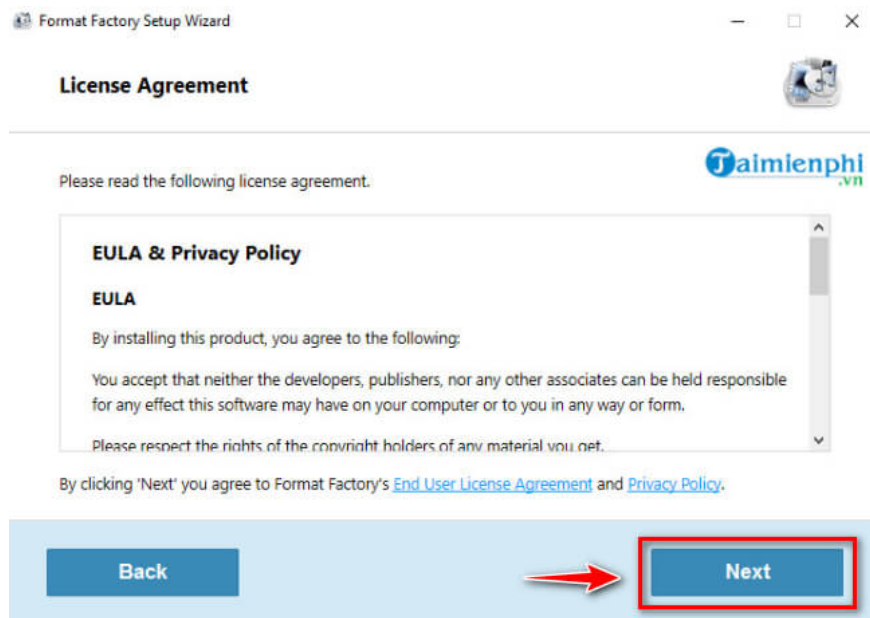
Format Factory Setup Wizard

License Agreement

Taimienphi.vn

Please read the following license agreement.

EULA & Privacy Policy

EULA

By installing this product, you agree to the following:

You accept that neither the developers, publishers, nor any other associates can be held responsible for any effect this software may have on your computer or to you in any way or form.

Please respect the rights of the copyright holders of any material you get.

By clicking 'Next' you agree to Format Factory's End User License Agreement and Privacy Policy.

Back

Next